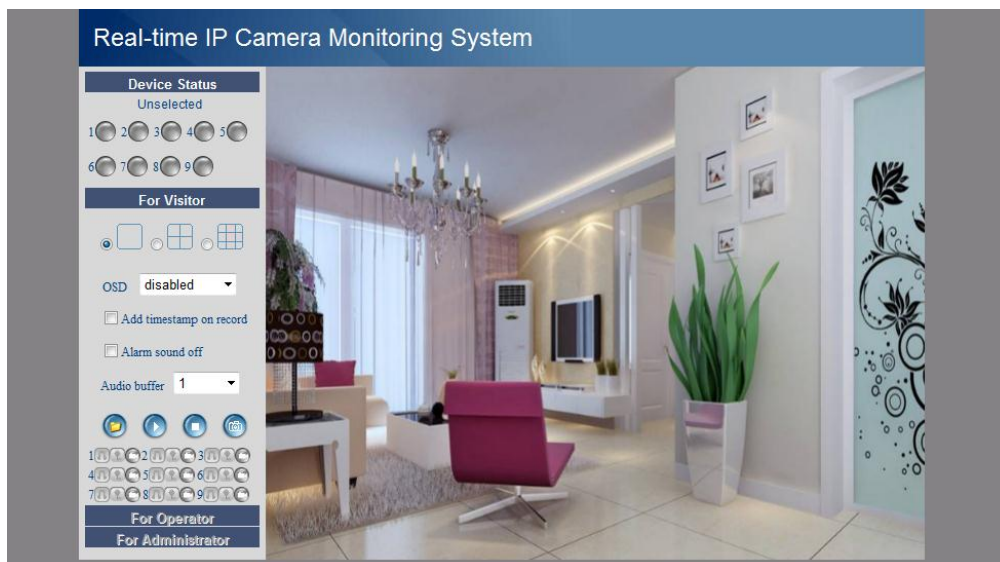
Real-time IP Camera Monitoring System

Device Status

Unselected

1 2 3 4 5

6 7 8 9

For Visitor

OSD disabled

Add timestamp on record

Alarm sound off

Audio buffer 1

1 2 3

4 5 6

7 8 9

For Operator

For Administrator